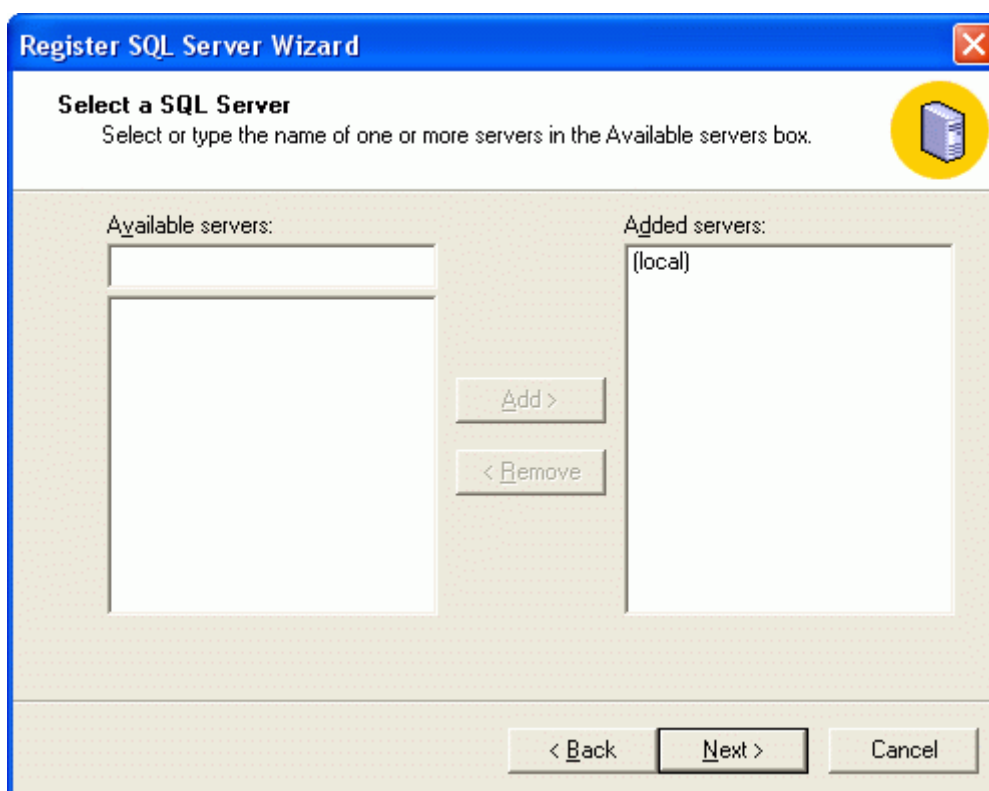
Register SQL Server Wizard

Select a SQL Server
Select or type the name of one or more servers in the Available servers box.

Available servers:

Added servers:
(local)

Add >

< Remove

< Back

Next >

Cancel